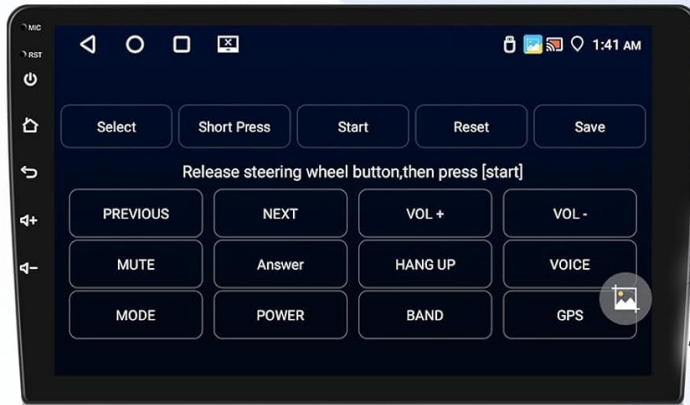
MIC
RST

1:41 AM

Select | Short Press | Start | Reset | Save

Release steering wheel button,then press [start]

| PREVIOUS | NEXT | VOL + | VOL - |
|---|---|---|---|
| MUTE | Answer | HANG UP | VOICE |
| MODE | POWER | BAND | GPS |